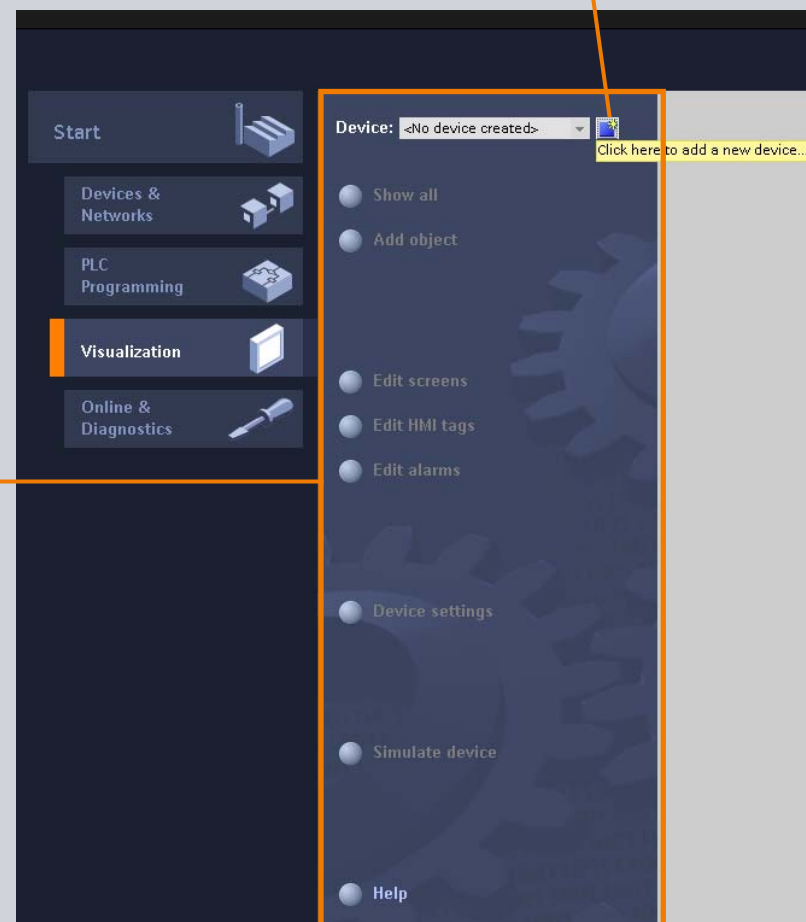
Start

Devices & Networks

PLC Programming

Visualization

Online & Diagnostics

Device: <No device created>

Click here to add a new device..

Show all

Add object

Edit screens

Edit HMI tags

Edit alarms

Device settings

Simulate device

Help